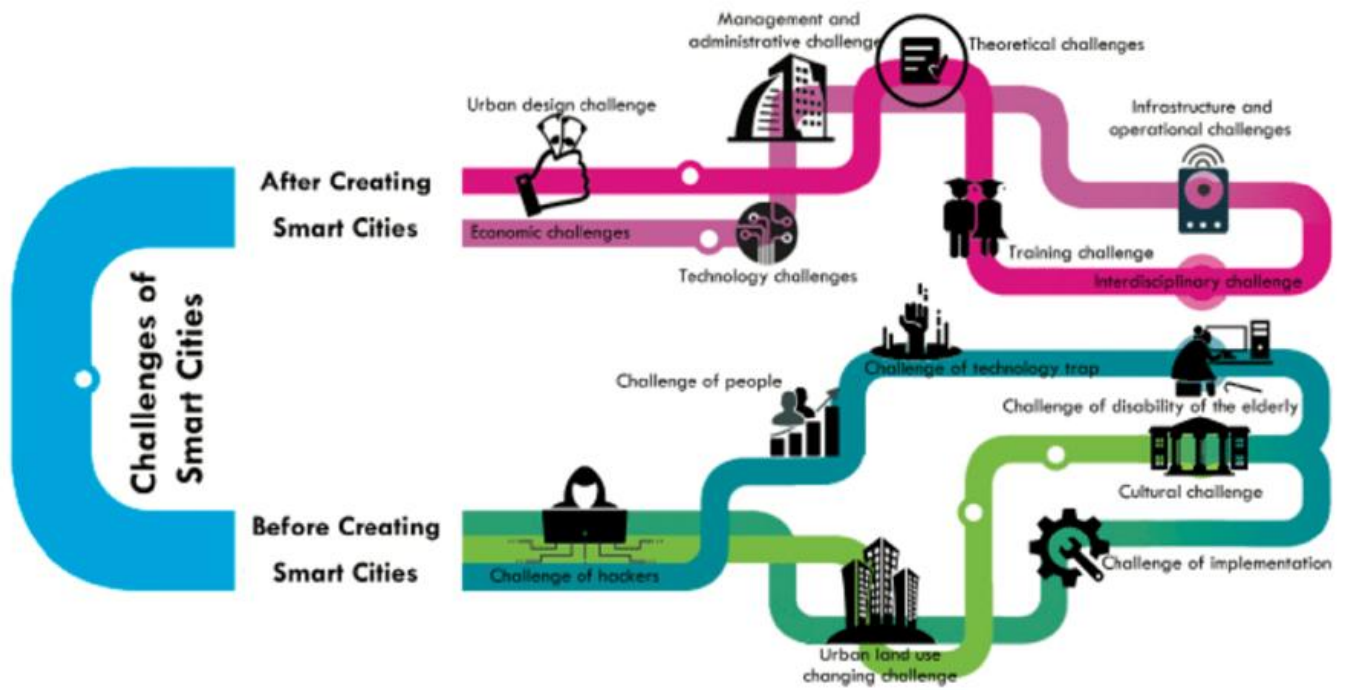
Challenges of Smart Cities

After Creating Smart Cities

Urban design challenge

Management and administrative challenge

Theoretical challenges

Infrastructure and operational challenges

Economic challenges

Technology challenges

Training challenge

Interdisciplinary challenge

Before Creating Smart Cities

Challenge of people

Challenge of technology trap

Challenge of disability of the elderly

Cultural challenge

Challenge of implementation

Challenge of hackers

Urban land use changing challenge